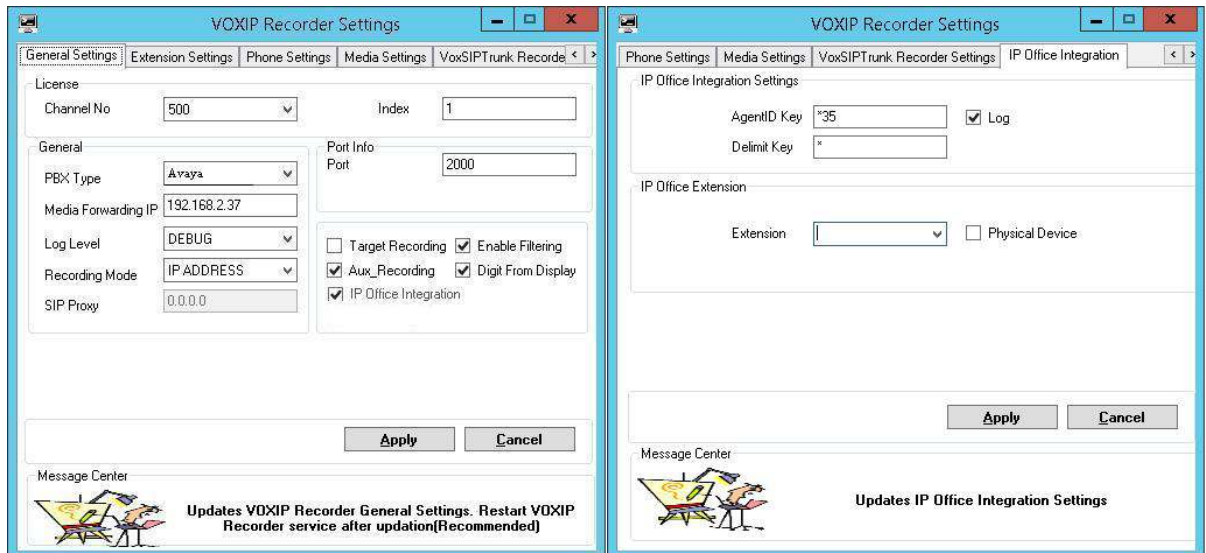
VOXIP Recorder Settings

General Settings | Extension Settings | Phone Settings | Media Settings | VoxSIPTrunk Recorde

License
Channel No 500
Index 1

General
PBX Type Avaya
Media Forwarding IP 192.168.2.37
Log Level DEBUG
Recording Mode IP ADDRESS
SIP Proxy 0.0.0.0

Port Info
Port 2000

Target Recording
Enable Filtering
Aux_Recording
Digit From Display
IP Office Integration

Apply
Cancel

Message Center
Updates VOXIP Recorder General Settings. Restart VOXIP Recorder service after updation(Recommended)

VOXIP Recorder Settings

Phone Settings | Media Settings | VoxSIPTrunk Recorder Settings | IP Office Integration

IP Office Integration Settings
AgentID Key *35
Log
Delimit Key *

IP Office Extension
Extension
Physical Device

Apply
Cancel

Message Center
Updates IP Office Integration Settings